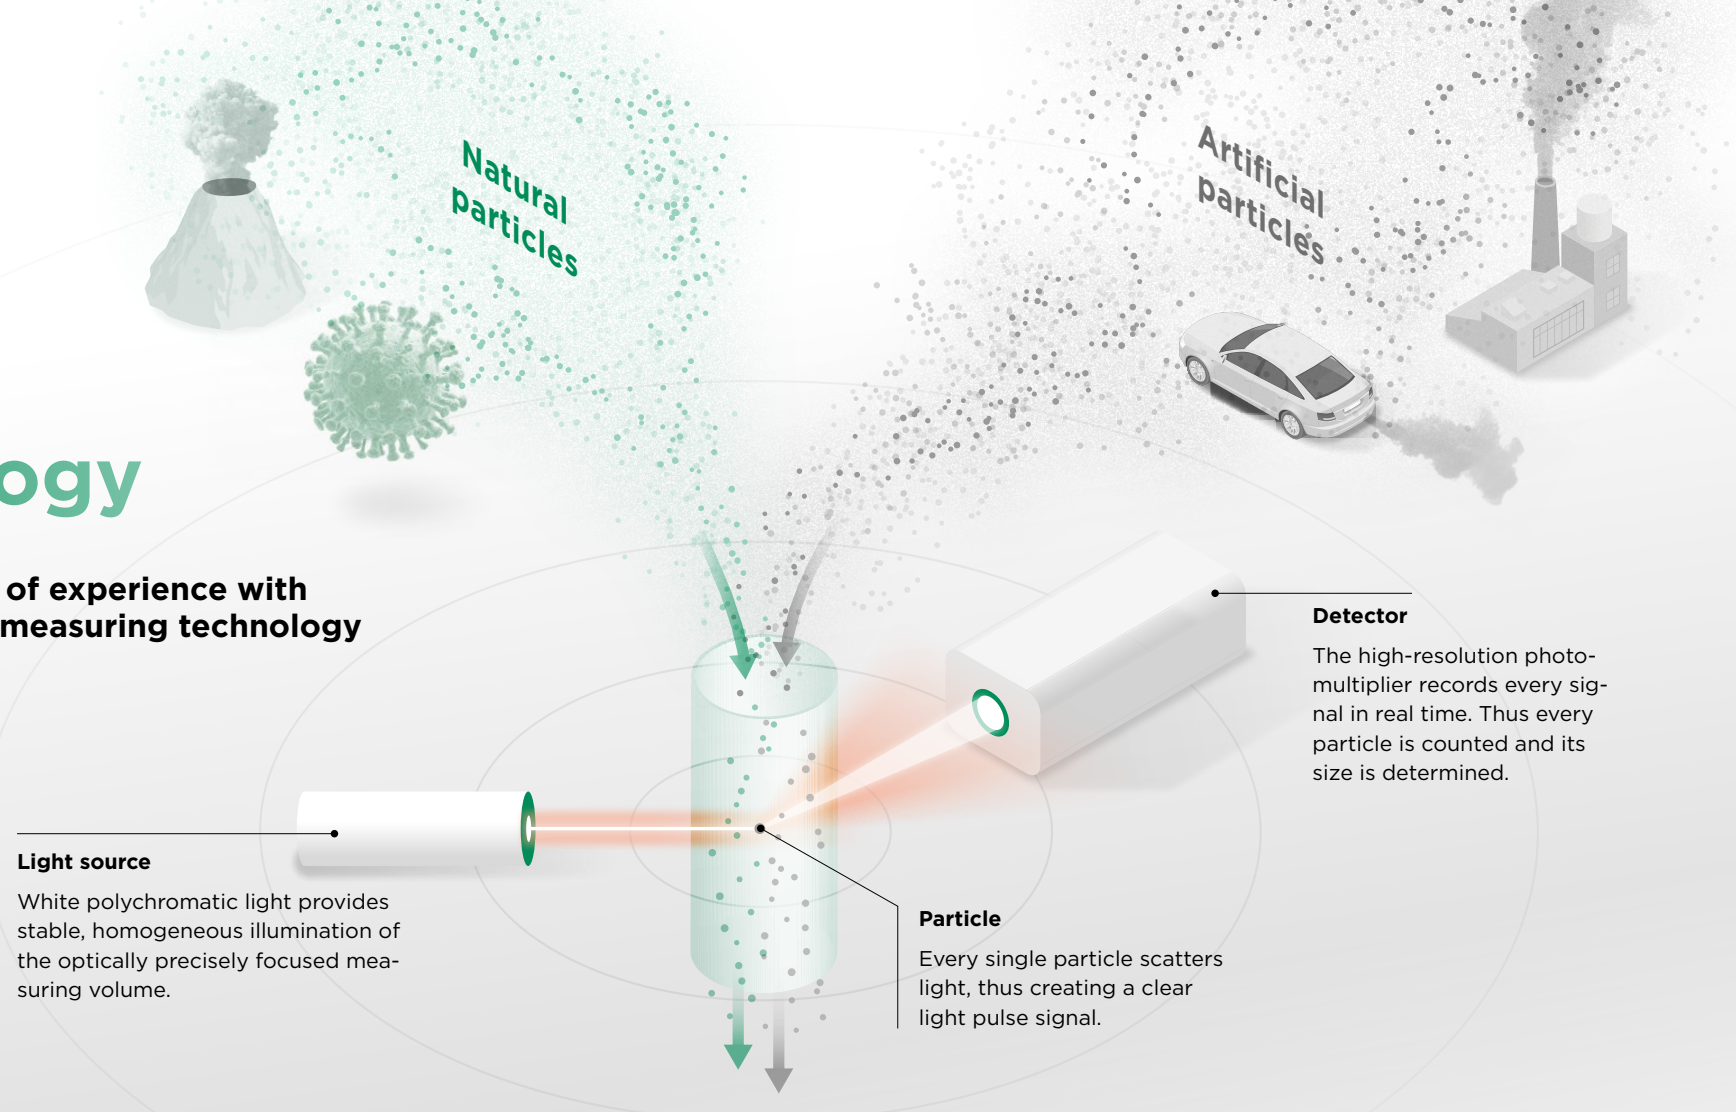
Natural particles

Artificial particles

ogy

of experience with measuring technology

Detector

The high-resolution photomultiplier records every signal in real time. Thus every particle is counted and its size is determined.

Light source

White polychromatic light provides stable, homogeneous illumination of the optically precisely focused measuring volume.

Particle

Every single particle scatters light, thus creating a clear light pulse signal.